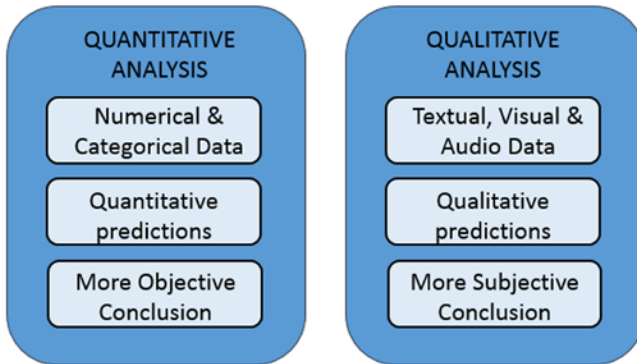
QUANTITATIVE ANALYSIS

Numerical & Categorical Data

Quantitative predictions

More Objective Conclusion

QUALITATIVE ANALYSIS

Textual, Visual & Audio Data

Qualitative predictions

More Subjective Conclusion